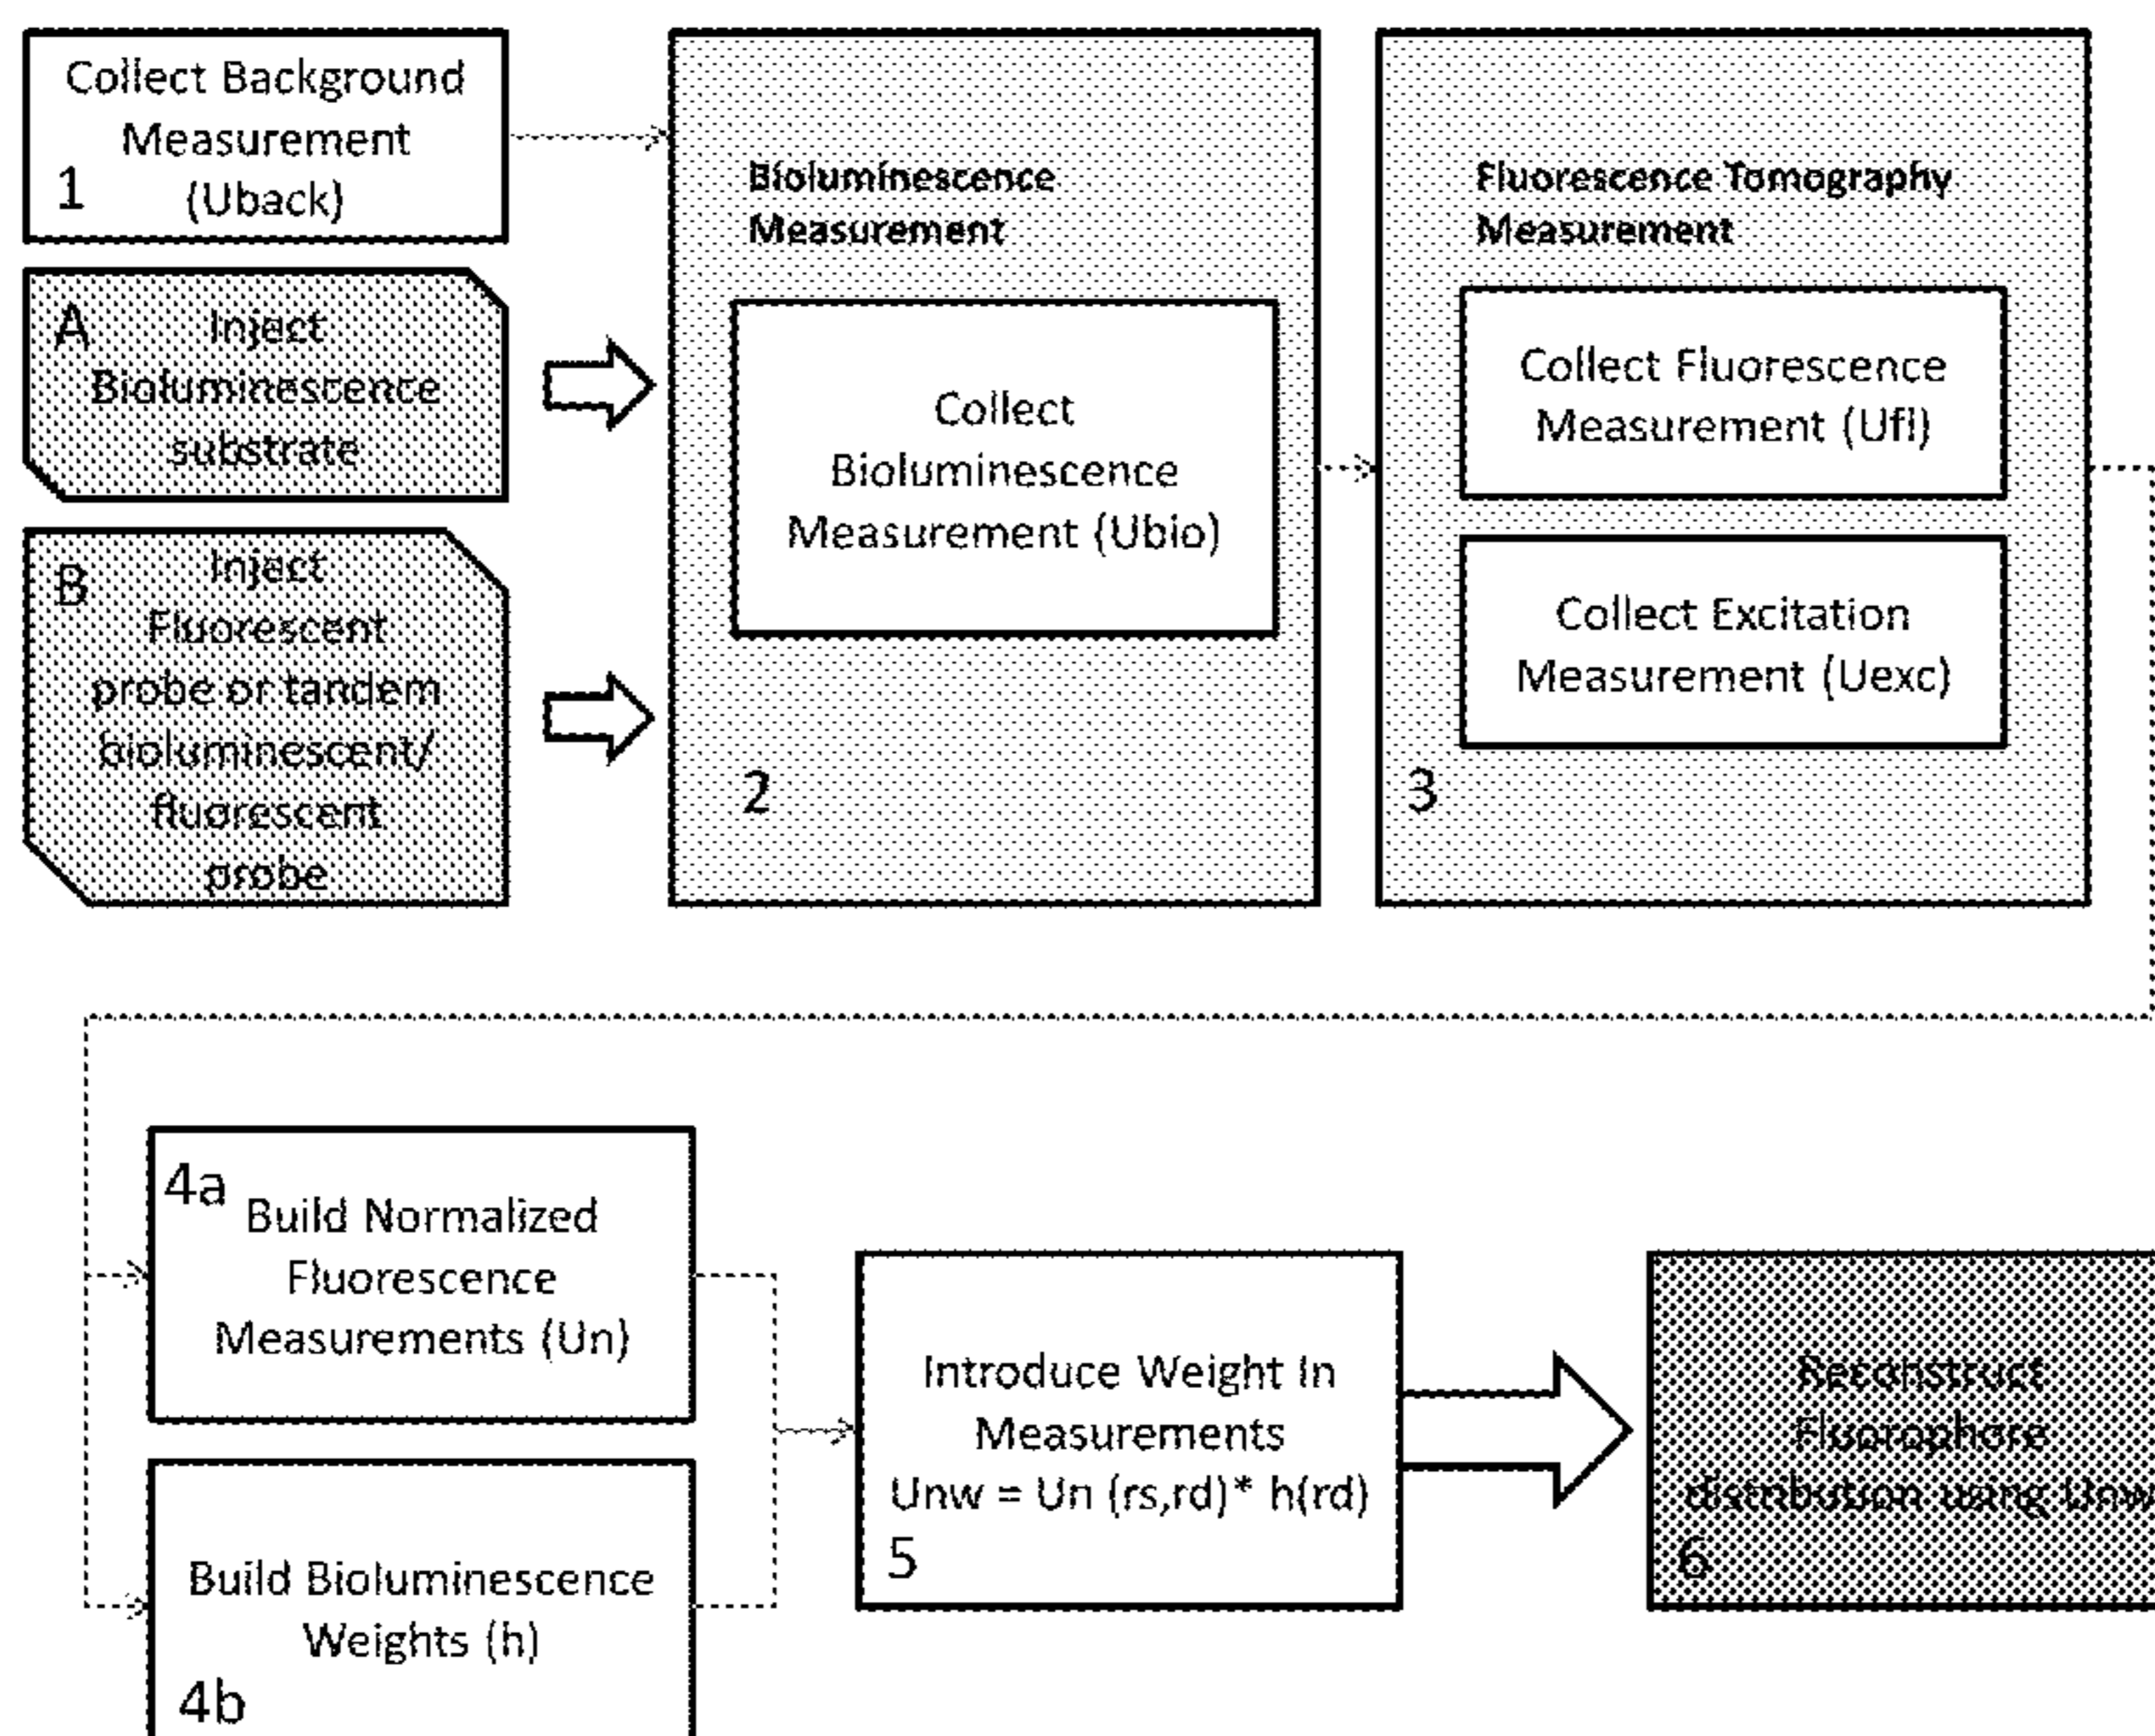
Collect Background Measurement 1 (Uback)

A Inject Bioluminescence substrate

B Inject Fluorescent probe or tandem bioluminescent/ fluorescent probe

Bioluminescence Measurement

Collect Bioluminescence Measurement (Ubio)

2

Fluorescence Tomography Measurement

Collect Fluorescence Measurement (Ufl)

Collect Excitation Measurement (Uexc)

3

4a Build Normalized Fluorescence Measurements (Un)

Build Bioluminescence Weights (h)

4b

Introduce Weight In Measurements Unw = Un (rs,rd)* h(rd)

5

Reconstruct Fluorophore distribution using Unw

6